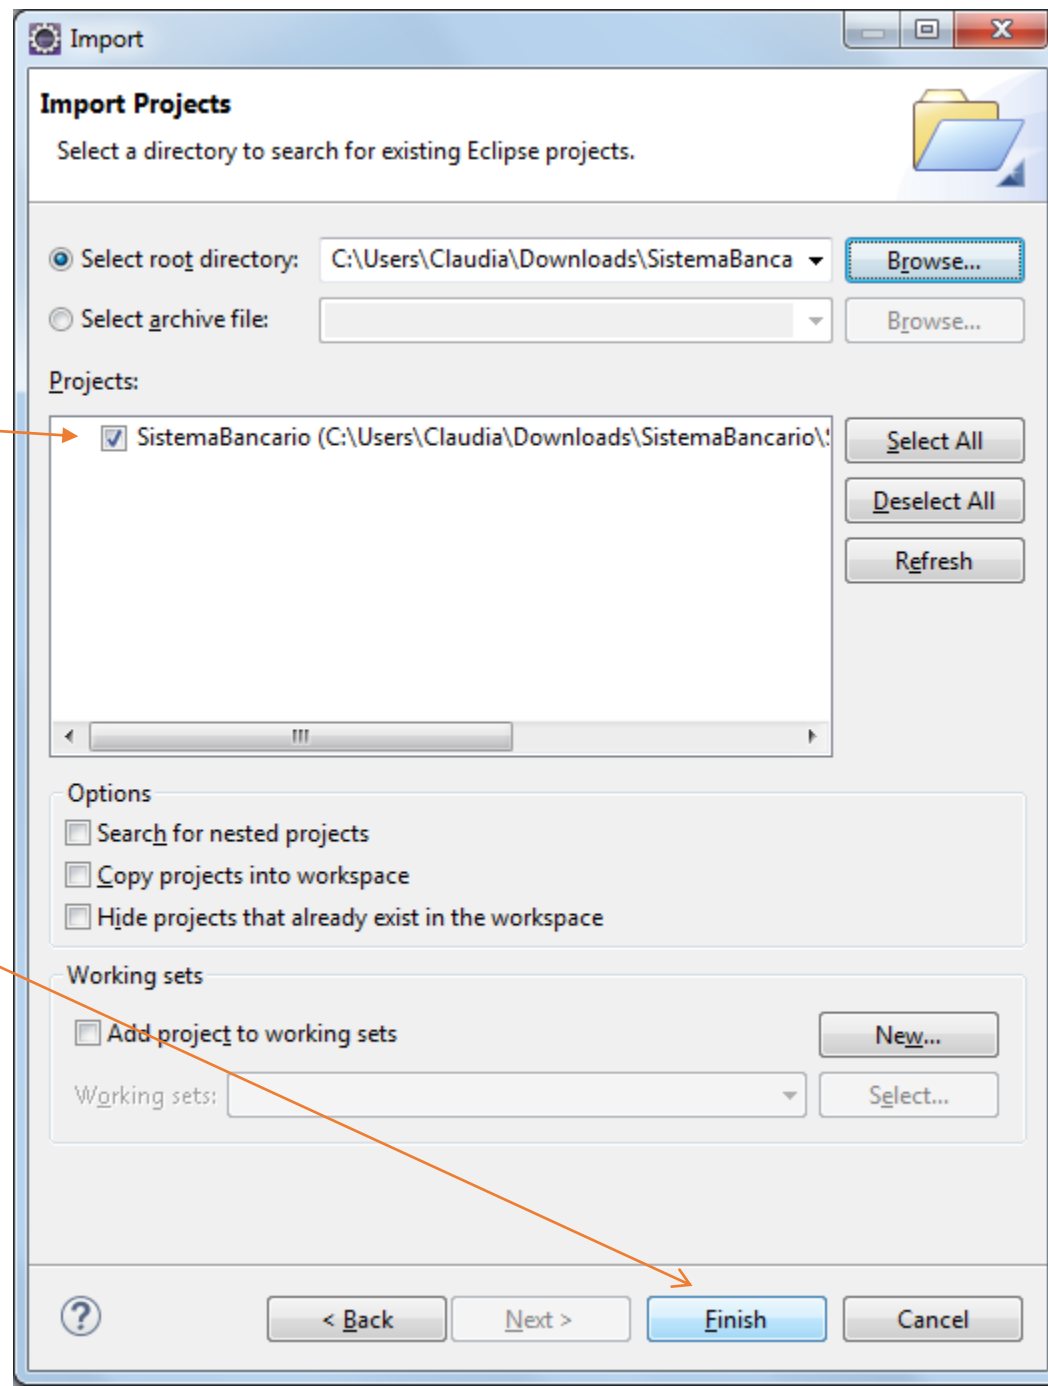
Import

Import Projects

Select a directory to search for existing Eclipse projects.

Select root directory: C:\Users\Claudia\Downloads\SistemaBanca

Browse...

Select archive file:

Browse...

Projects:

SistemaBancario (C:\Users\Claudia\Downloads\SistemaBancario\

Select All

Deselect All

Refresh

Options

Search for nested projects

Copy projects into workspace

Hide projects that already exist in the workspace

Working sets

Add project to working sets

New...

Working sets:

Select...

< Back

Next >

Finish

Cancel